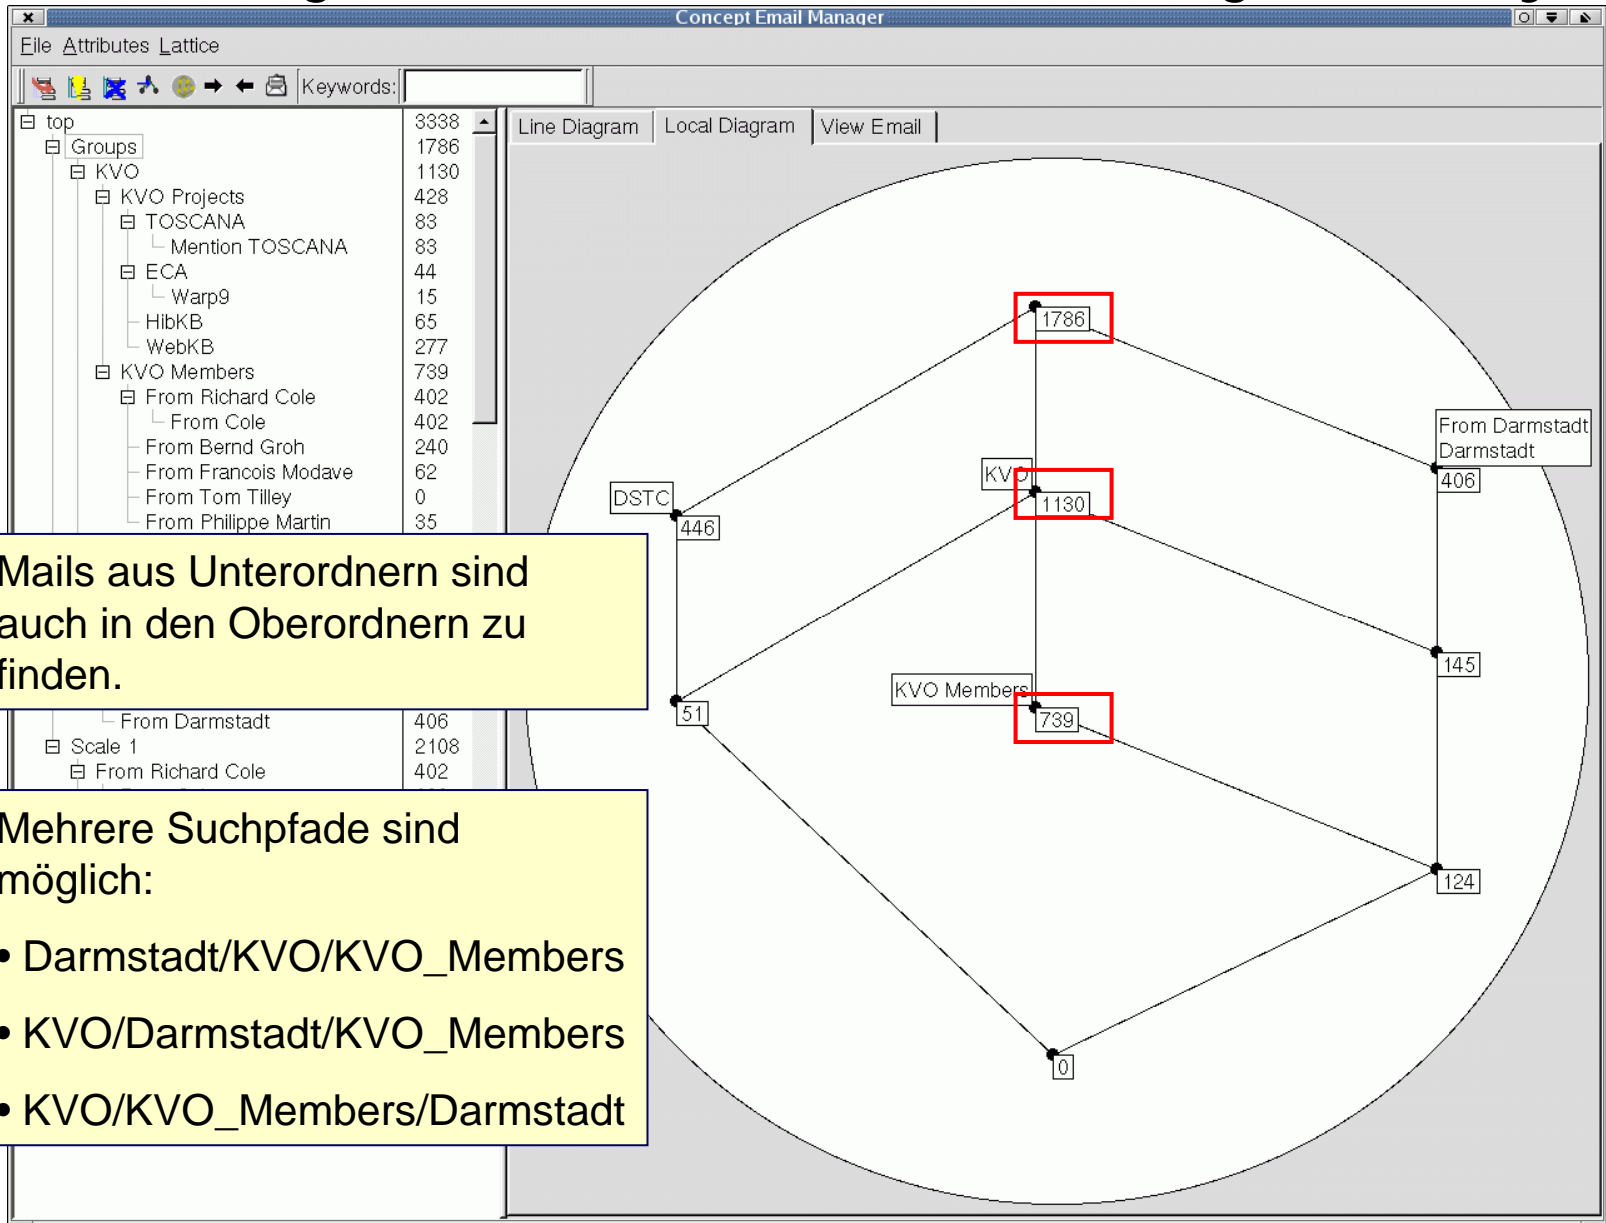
Concept Email Manager

File Attributes Lattice

Keywords:

| | |
|---|---|
| top | 3338 |
| Groups | 1786 |
| KVO | 1130 |
| KVO Projects | 428 |
| TOSCANA | 83 |
| Mention TOSCANA | 83 |
| ECA | 44 |
| Warp9 | 15 |
| HibKB | 65 |
| WebKB | 277 |
| KVO Members | 739 |
| From Richard Cole | 402 |
| From Cole | 402 |
| From Bernd Groh | 240 |
| From Francois Modave | 62 |
| From Tom Tilley | 0 |
| From Philippe Martin | 35 |
| From Darmstadt | 406 |
| Scale 1 | 2108 |
| From Richard Cole | 402 |

Line Diagram Local Diagram View Email

1786

From Darmstadt Darmstadt

406

KVO

1130

DSTC

446

145

KVO Members

739

51

124

0

Mails aus Unterordnern sind auch in den Oberordnern zu finden.

Mehrere Suchpfade sind möglich:

• Darmstadt/KVO/KVO_Members

• KVO/Darmstadt/KVO_Members

• KVO/KVO_Members/Darmstadt